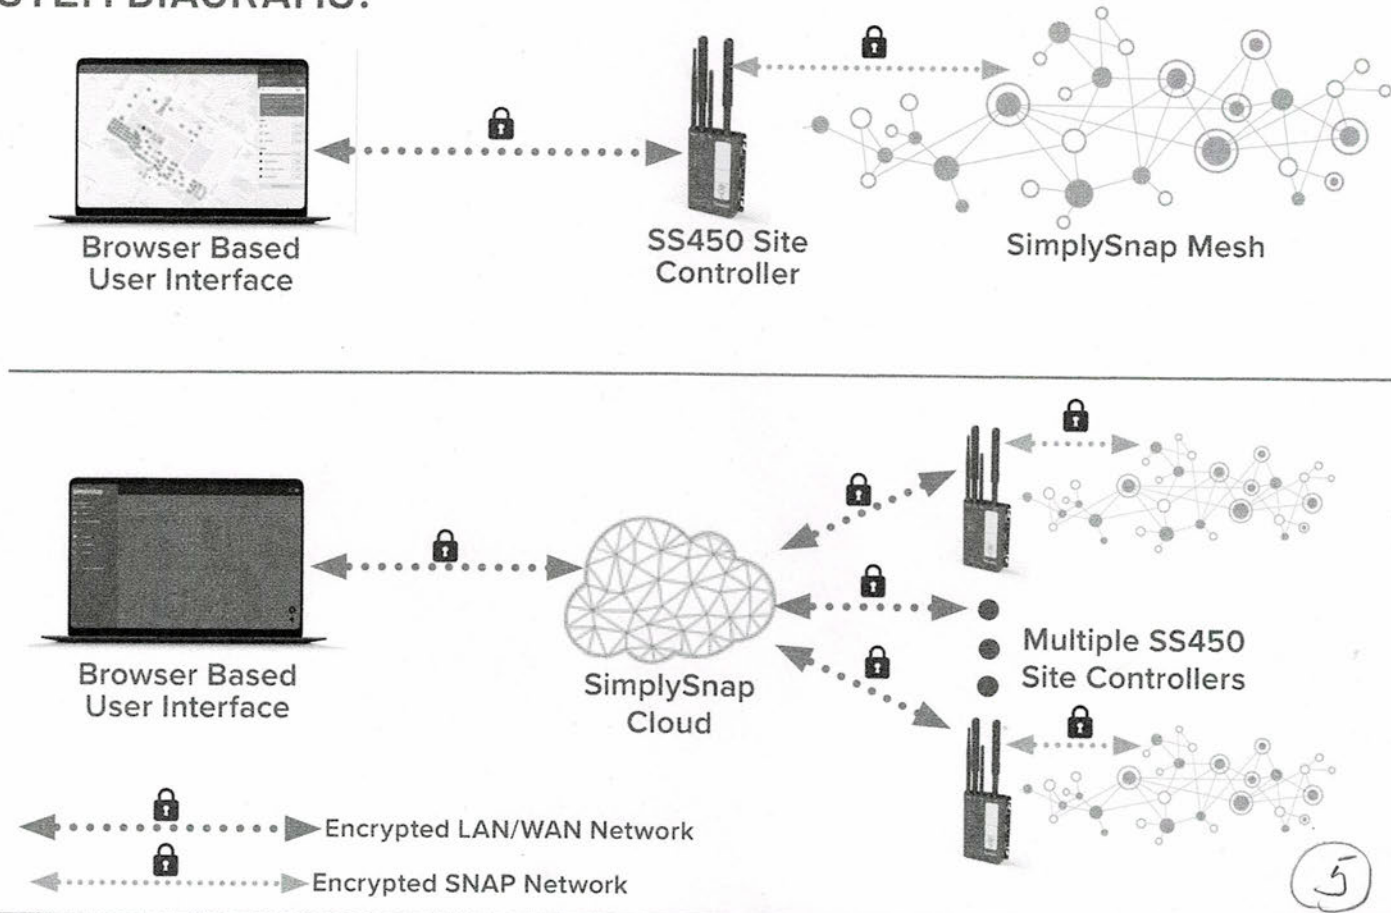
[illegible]

Browser Based User Interface

SS450 Site Controller

SimplySnap Mesh

Browser Based User Interface

SimplySnap Cloud

Multiple SS450 Site Controllers

Encrypted LAN/WAN Network

Encrypted SNAP Network

5